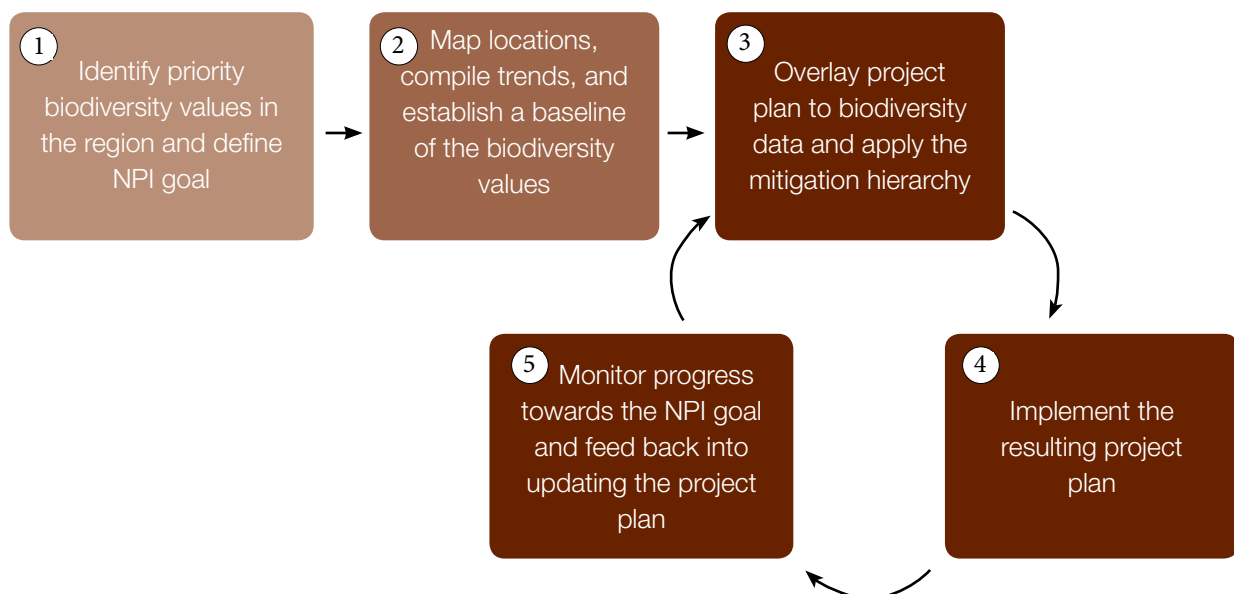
1 Identify priority biodiversity values in the region and define NPI goal

2 Map locations, compile trends, and establish a baseline of the biodiversity values

3 Overlay project plan to biodiversity data and apply the mitigation hierarchy

4 Implement the resulting project plan

5 Monitor progress towards the NPI goal and feed back into updating the project plan